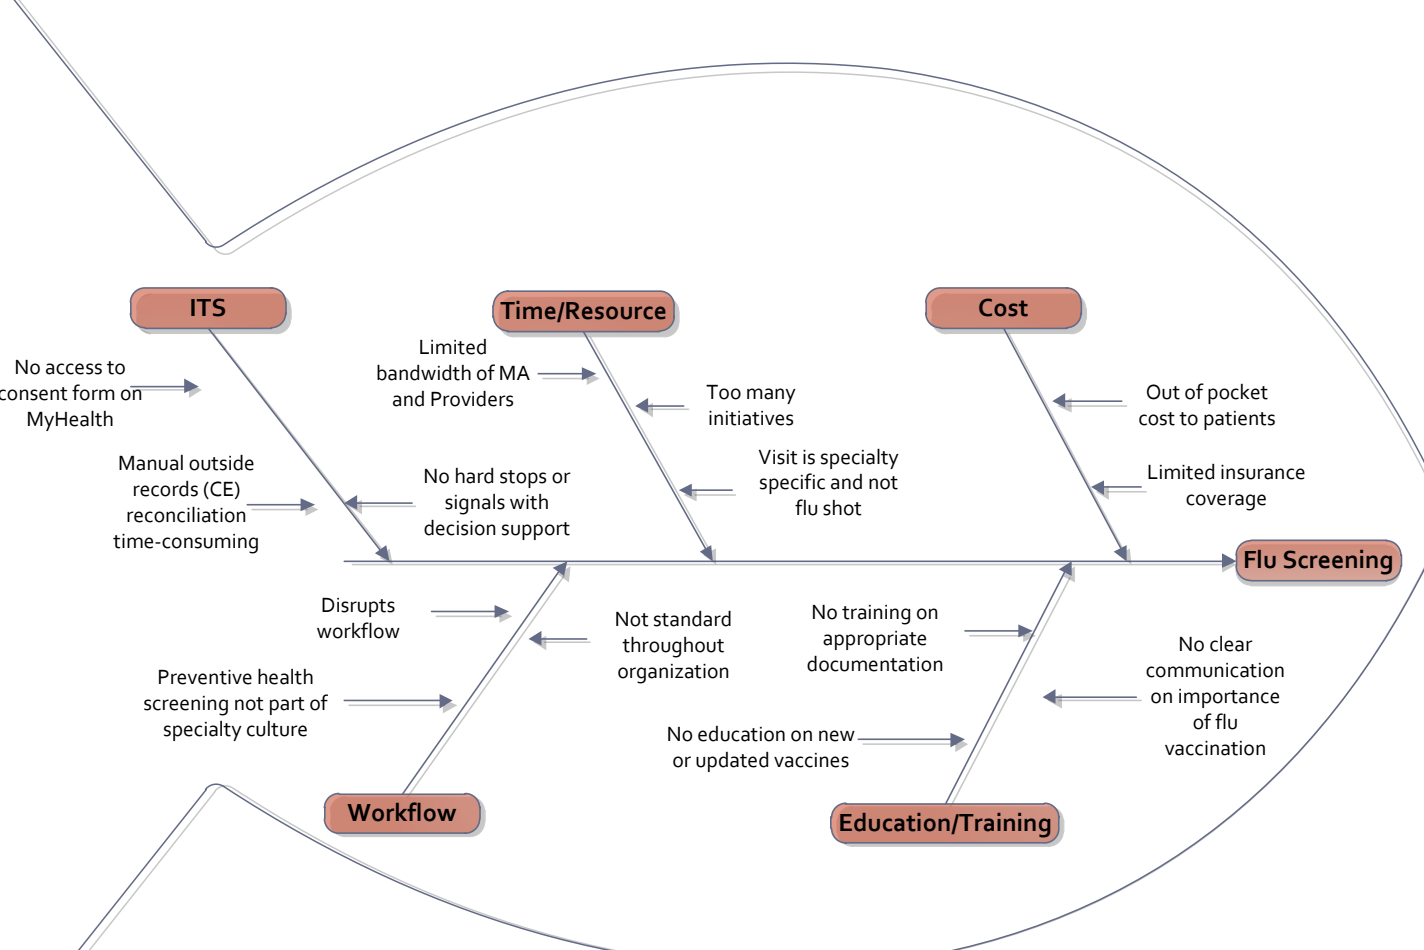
ITS

Time/Resource

Cost

No access to consent form on MyHealth

Limited bandwidth of MA and Providers

Too many initiatives

Out of pocket cost to patients

Manual outside records (CE) reconciliation time-consuming

No hard stops or signals with decision support

Visit is specialty specific and not flu shot

Limited insurance coverage

Flu Screening

Disrupts workflow

Not standard throughout organization

No training on appropriate documentation

No clear communication on importance of flu vaccination

Preventive health screening not part of specialty culture

No education on new or updated vaccines

Workflow

Education/Training